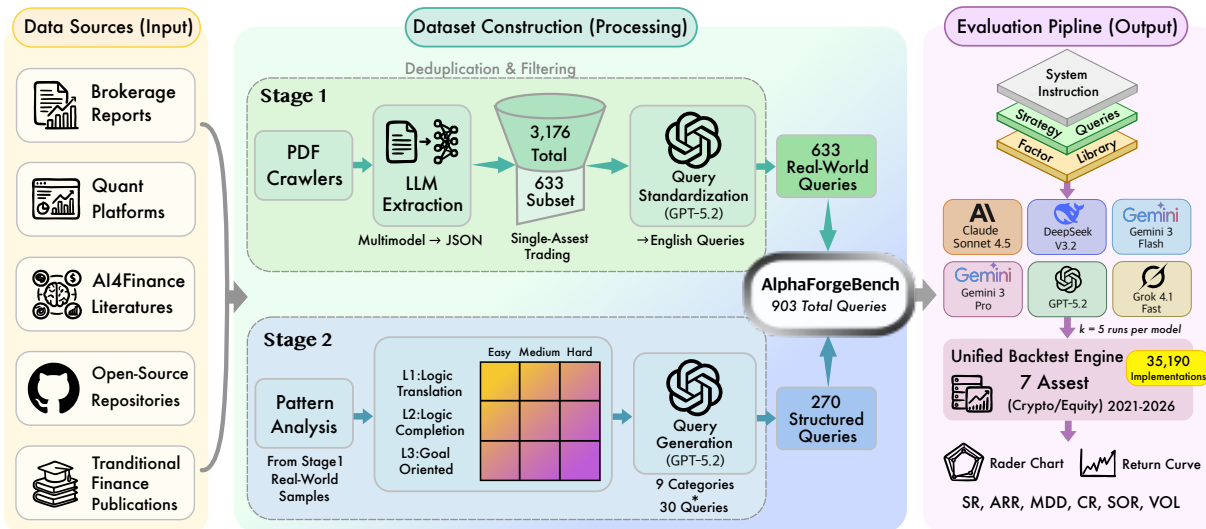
Data Sources (Input)

Brokerage Reports

Quant Platforms

AI4Finance Literatures

Open-Source Repositories

Tranditional Finance Publications

Dataset Construction (Processing)

Deduplication & Filtering

Stage 1

PDF Crawlers

LLM Extraction

Multimodel → JSON

3,176 Total

633 Subset

Single-Assest Trading

Query Standardization (GPT-5.2)

→English Queries

633 Real-World Queries

Stage 2

Pattern Analysis

From Stage1 Real-World Samples

L1:Logic Translation

L2:Logic Completion

L3:Goal Oriented

Easy Medium Hard

Query Generation (GPT-5.2)

9 Categories

30 Queries*

270 Structured Queries

AlphaForgeBench

903 Total Queries

Evaluation Pipline (Output)

System Instruction

Strategy Queries

Factor Library

Claude Sonnet 4.5

DeepSeek V3.2

Gemini Gemini 3 Flash

Gemini Gemini 3 Pro

GPT-5.2

Grok 4.1 Fast

k = 5 runs per model

Unified Backtest Engine

35,190 Implementations

7 Assest

(Crypto/Equity) 2021-2026

Rader Chart

Return Curve

SR, ARR, MDD, CR, SOR, VOL